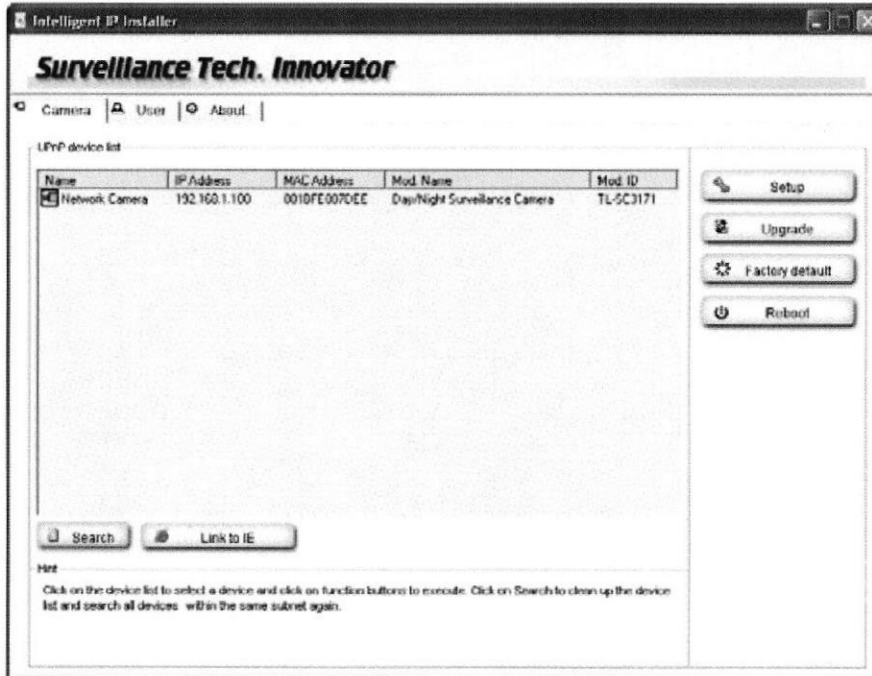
Intelligent IP Installer

Surveillance Tech. Innovator

Camera | User | About |

UPnP device list

| Name | IP Address | MAC Address | Mod. Name | Mod. ID |
|---|---|---|---|---|
| Network Camera | 192.168.1.100 | 0010FE007DEE | Day/Night Surveillance Camera | TL-SC3171 |

Setup

Upgrade

Factory default

Reboot

Search

Link to IE

Hint

Click on the device list to select a device and click on function buttons to execute. Click on Search to clean up the device list and search all devices within the same subnet again.